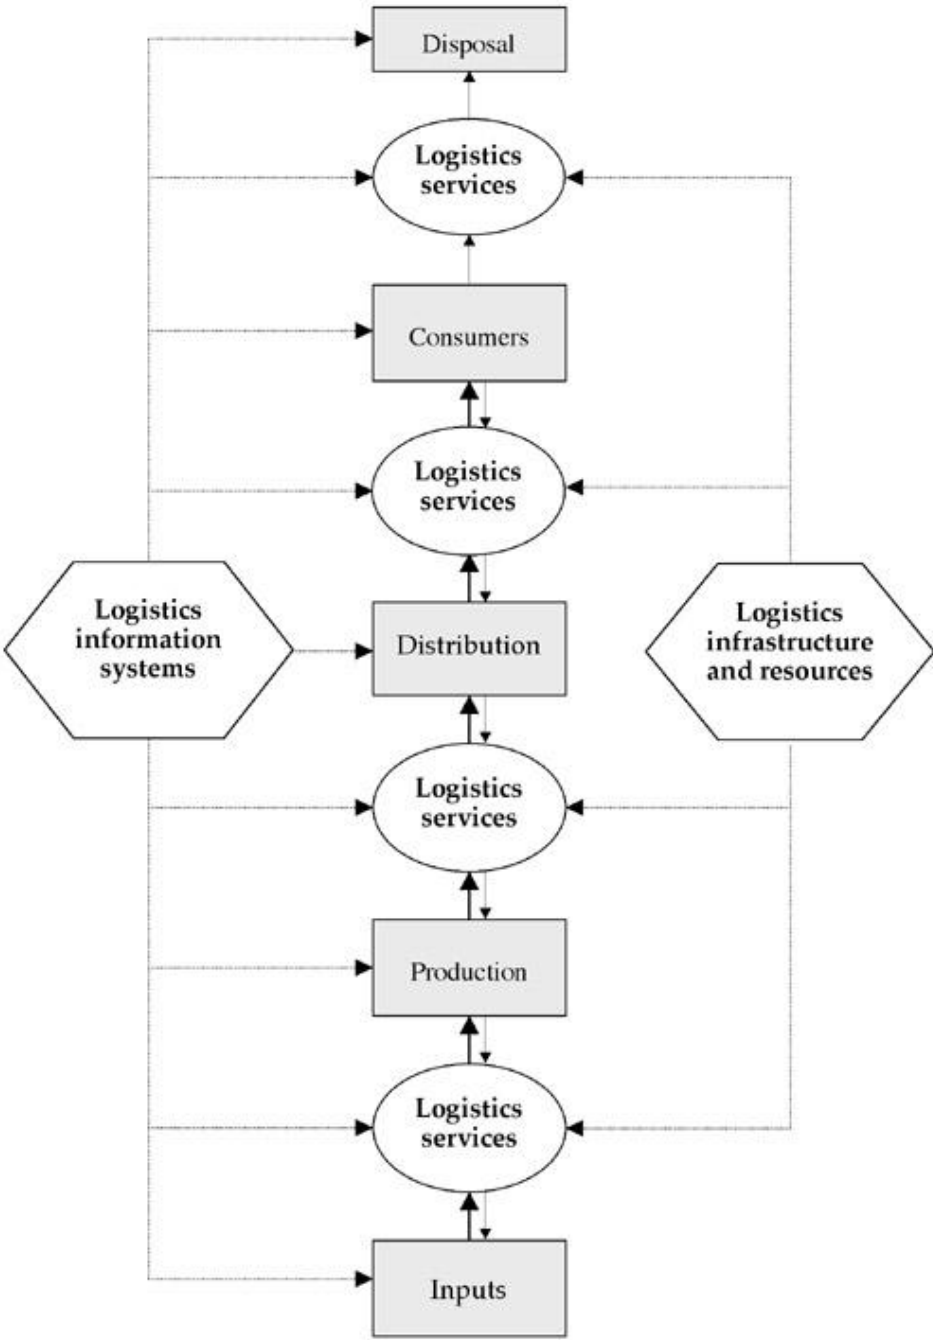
Disposal

Logistics services

Consumers

Logistics services

Logistics information systems

Distribution

Logistics infrastructure and resources

Logistics services

Production

Logistics services

Inputs